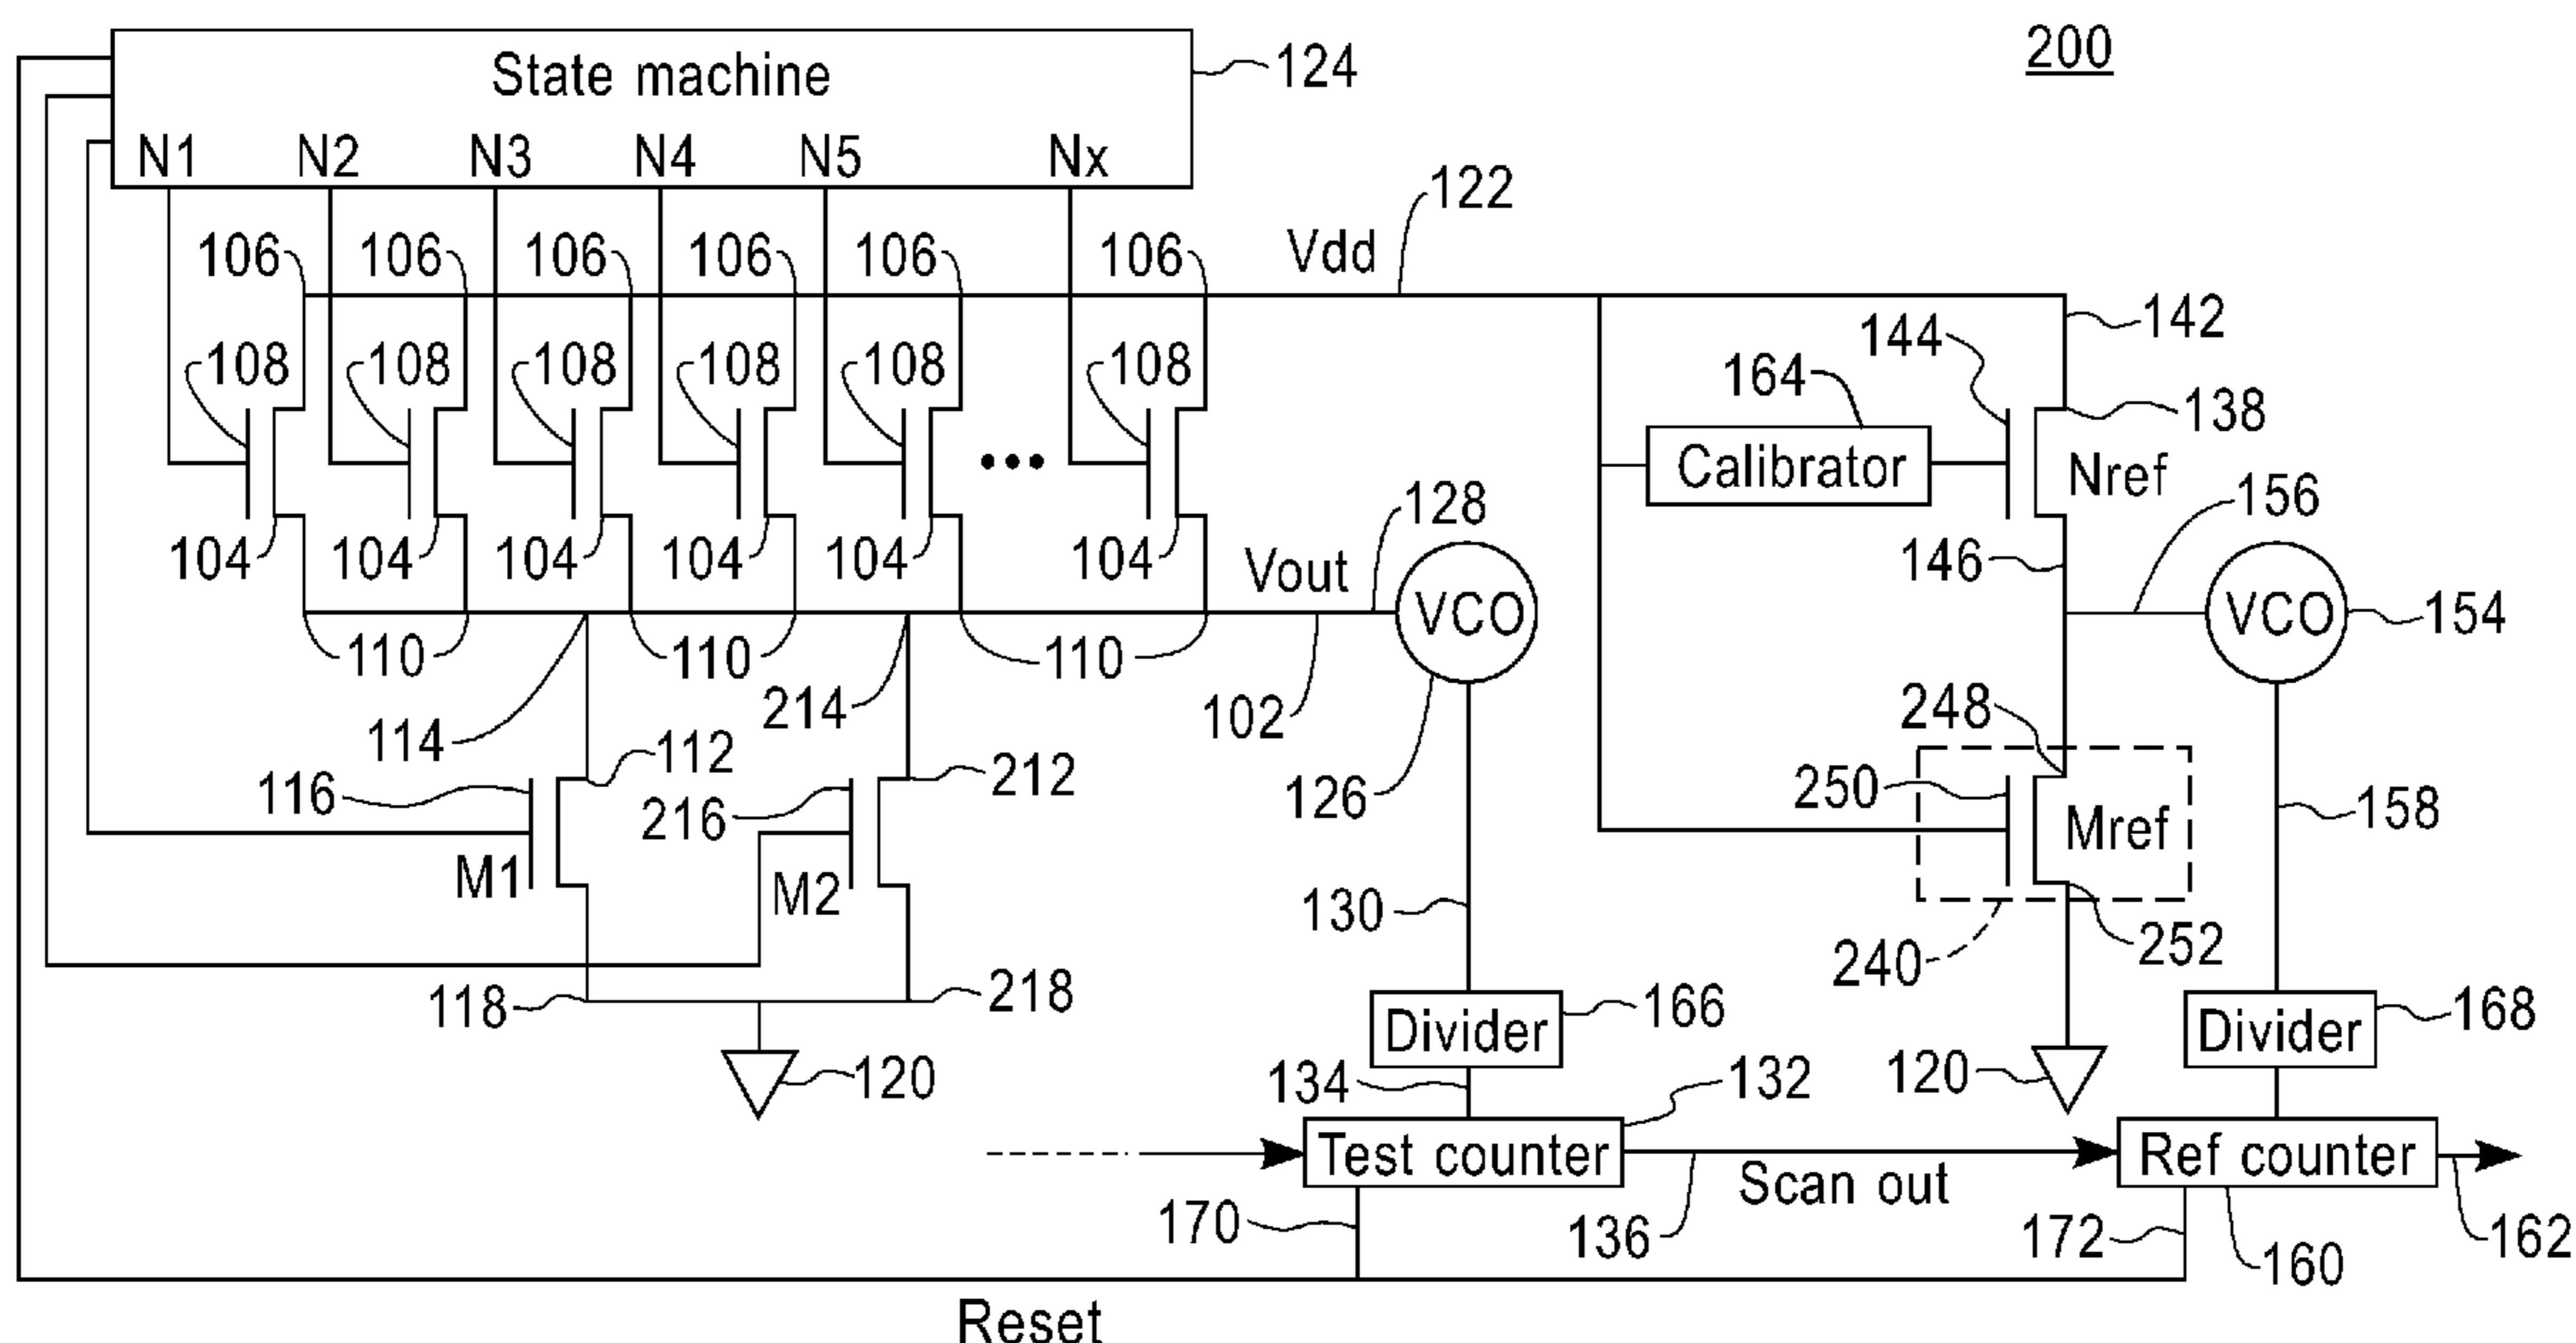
200

State machine
124
N1 N2 N3 N4 N5 Nx
122
Vdd
106 106 106 106 106 106
142
144
138
164
108 108 108 108 108 108
Calibrator
Nref
•••
128
156
104 104 104 104 104 104
Vout
146
VCO
VCO
154
110 110 110
114
214
102
248
126
112
212
250
116
216
Mref
158
M1
M2
130
240
252
118
218
Divider
166
Divider
168
120
134
132
120
Test counter
Ref counter
Scan out
170
136
172
160
162
Reset